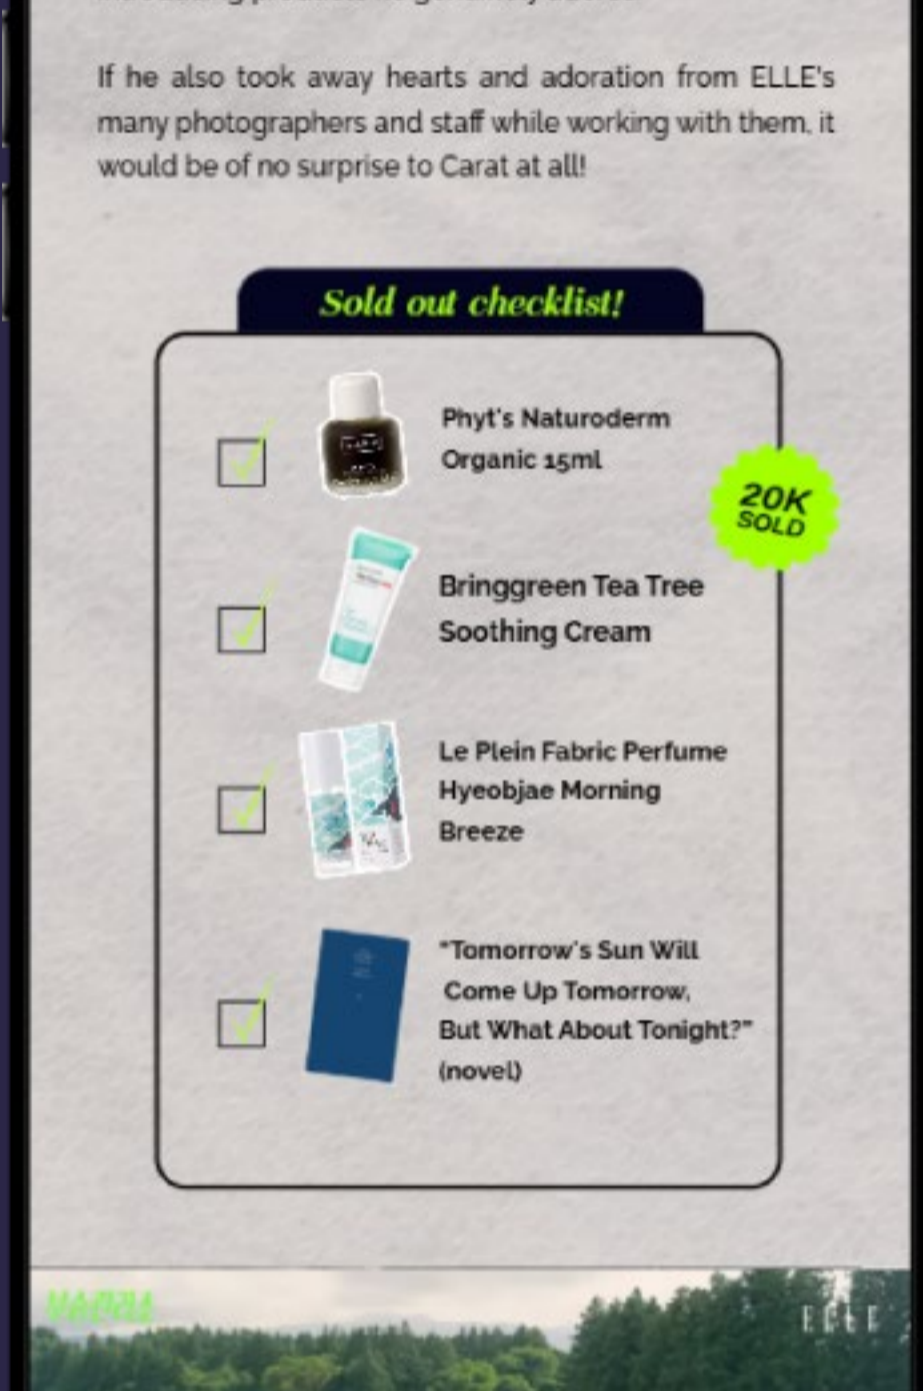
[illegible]

If he also took away hearts and adoration from ELLE's many photographers and staff while working with them, it would be of no surprise to Carat at all!

Sold out checklist!

Phyt's Naturoderm Organic 15ml

20K SOLD

Bringgreen Tea Tree Soothing Cream

Le Plein Fabric Perfume Hyeobjae Morning Breeze

"Tomorrow's Sun Will Come Up Tomorrow, But What About Tonight?" (novel)

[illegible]

ELLE